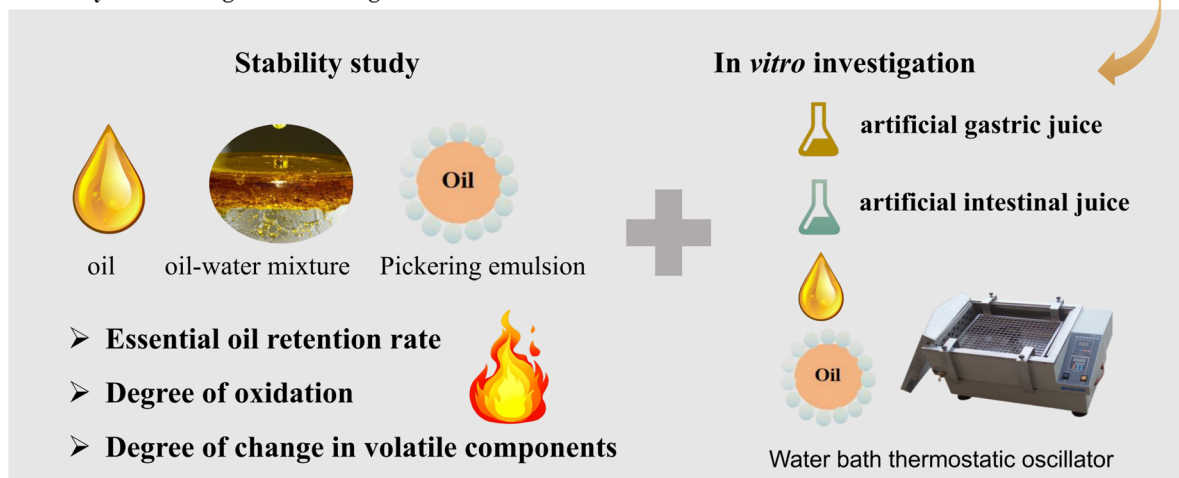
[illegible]

Stability study

Oil

oil

oil-water mixture

Pickering emulsion

➢ Essential oil retention rate

➢ Degree of oxidation

➢ Degree of change in volatile components

In *vitro* investigation

artificial gastric juice

artificial intestinal juice

Oil

Water bath thermostatic oscillator